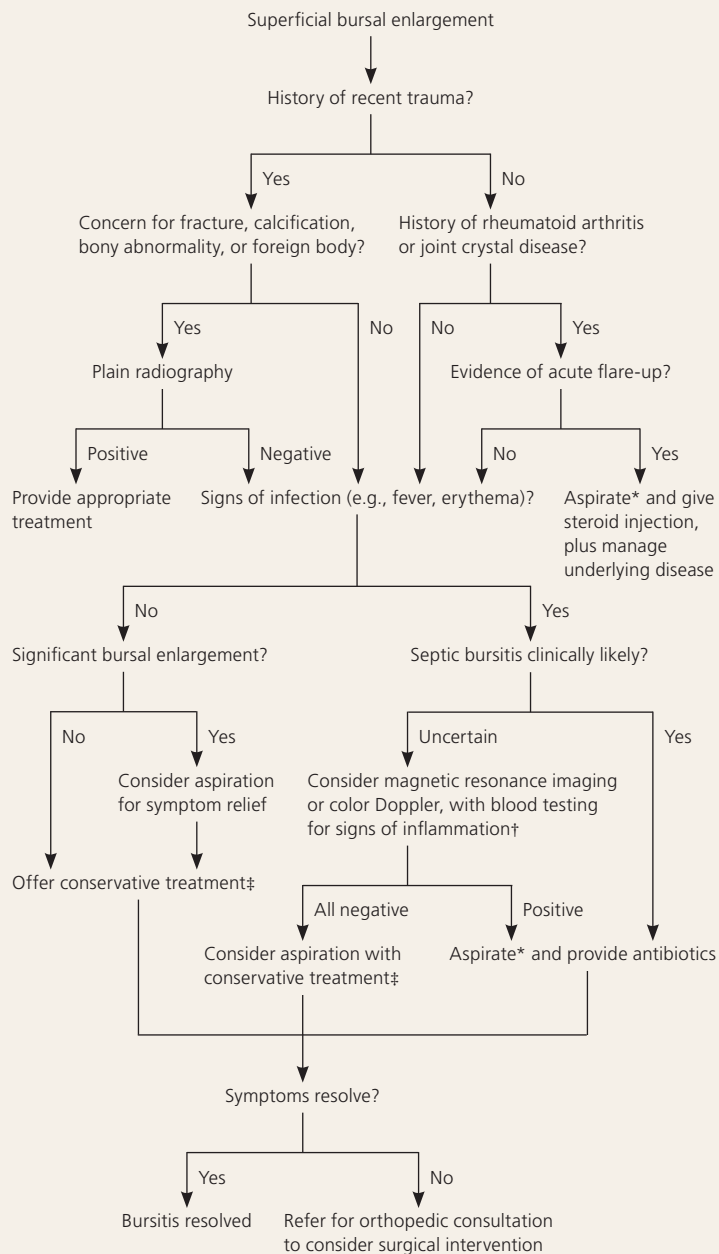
Superficial bursal enlargement

History of recent trauma?

Yes

No

Concern for fracture, calcification, bony abnormality, or foreign body?

History of rheumatoid arthritis or joint crystal disease?

Yes

No

No

Yes

Plain radiography

Evidence of acute flare-up?

Positive

Negative

No

Yes

Provide appropriate treatment

Signs of infection (e.g., fever, erythema)?

Aspirate* and give steroid injection, plus manage underlying disease

No

Yes

Significant bursal enlargement?

Septic bursitis clinically likely?

No

Yes

Uncertain

Yes

Consider aspiration for symptom relief

Consider magnetic resonance imaging or color Doppler, with blood testing for signs of inflammation†

Offer conservative treatment‡

All negative

Positive

Consider aspiration with conservative treatment‡

Aspirate* and provide antibiotics

Symptoms resolve?

Yes

No

Bursitis resolved

Refer for orthopedic consultation to consider surgical intervention